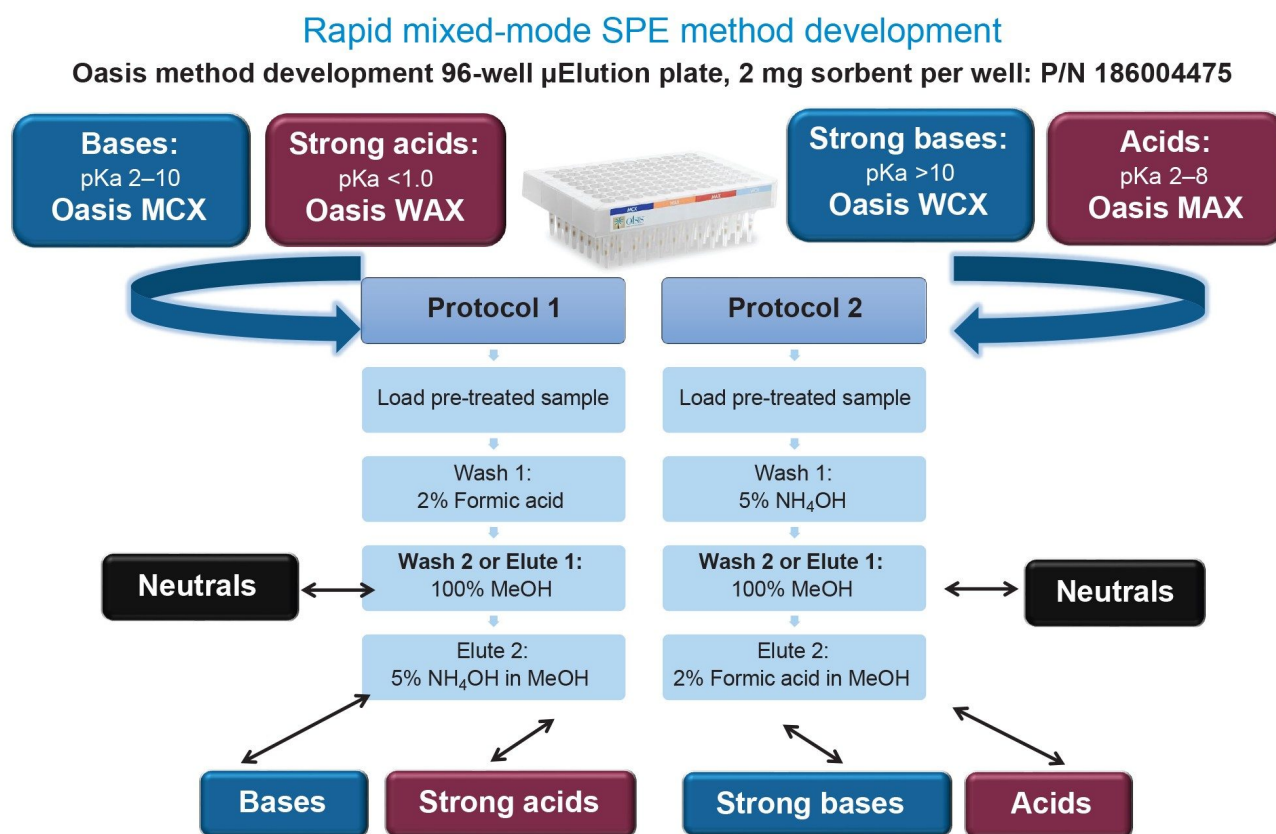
Rapid mixed-mode SPE method development

Oasis method development 96-well µElution plate, 2 mg sorbent per well: P/N 186004475

Bases:
pKa 2–10
Oasis MCX

Strong acids:
pKa <1.0
Oasis WAX

Strong bases:
pKa >10
Oasis WCX

Acids:
pKa 2–8
Oasis MAX

Protocol 1

Load pre-treated sample

Wash 1:
2% Formic acid

Wash 2 or Elute 1:
100% MeOH

Elute 2:
5% $NH_4OH$ in MeOH

Protocol 2

Load pre-treated sample

Wash 1:
5% $NH_4OH$

Wash 2 or Elute 1:
100% MeOH

Elute 2:
2% Formic acid in MeOH

Neutrals

Neutrals

Bases

Strong acids

Strong bases

Acids